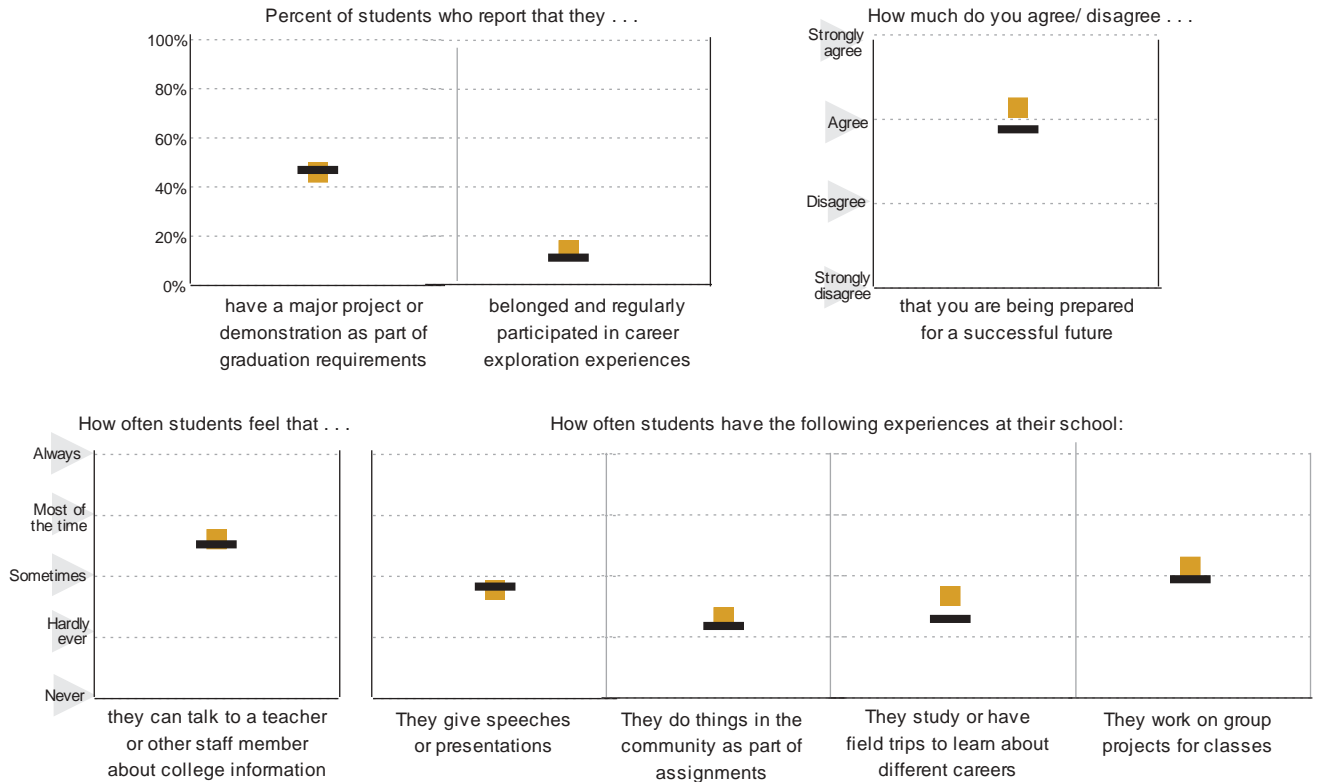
Percent of students who report that they . . .

100%
80%
60%
40%
20%
0%

have a major project or demonstration as part of graduation requirements

belonged and regularly participated in career exploration experiences

How much do you agree/ disagree . . .

Strongly agree
Agree
Disagree
Strongly disagree

that you are being prepared for a successful future

How often students feel that . . .

Always
Most of the time
Sometimes
Hardly ever
Never

they can talk to a teacher or other staff member about college information

How often students have the following experiences at their school:

They give speeches or presentations

They do things in the community as part of assignments

They study or have field trips to learn about different careers

They work on group projects for classes